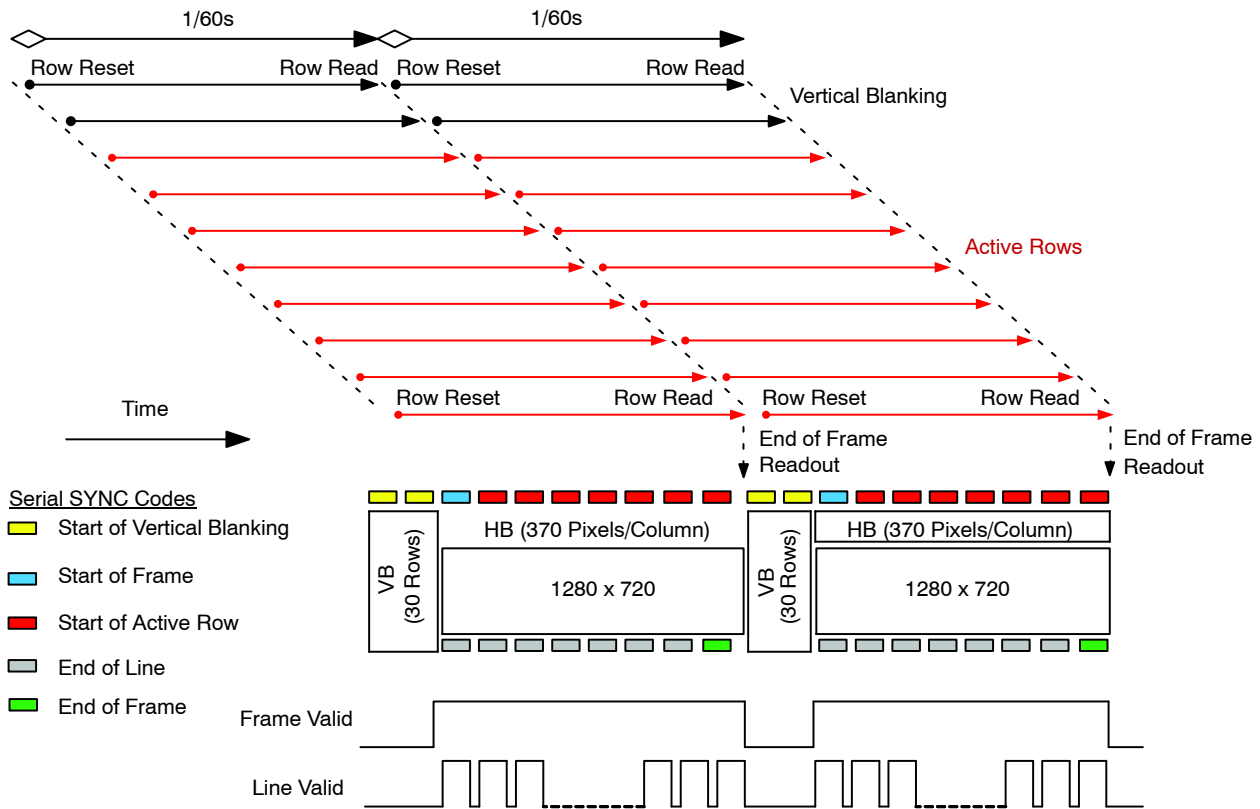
1/60s

1/60s

Row Reset

Row Read

Row Reset

Row Read

Vertical Blanking

Active Rows

Row Reset

Row Read

Row Reset

Row Read

Time

End of Frame Readout

End of Frame Readout

Serial SYNC Codes

Start of Vertical Blanking

Start of Frame

Start of Active Row

End of Line

End of Frame

VB (30 Rows)

HB (370 Pixels/Column)

1280 x 720

VB (30 Rows)

HB (370 Pixels/Column)

1280 x 720

Frame Valid

Line Valid